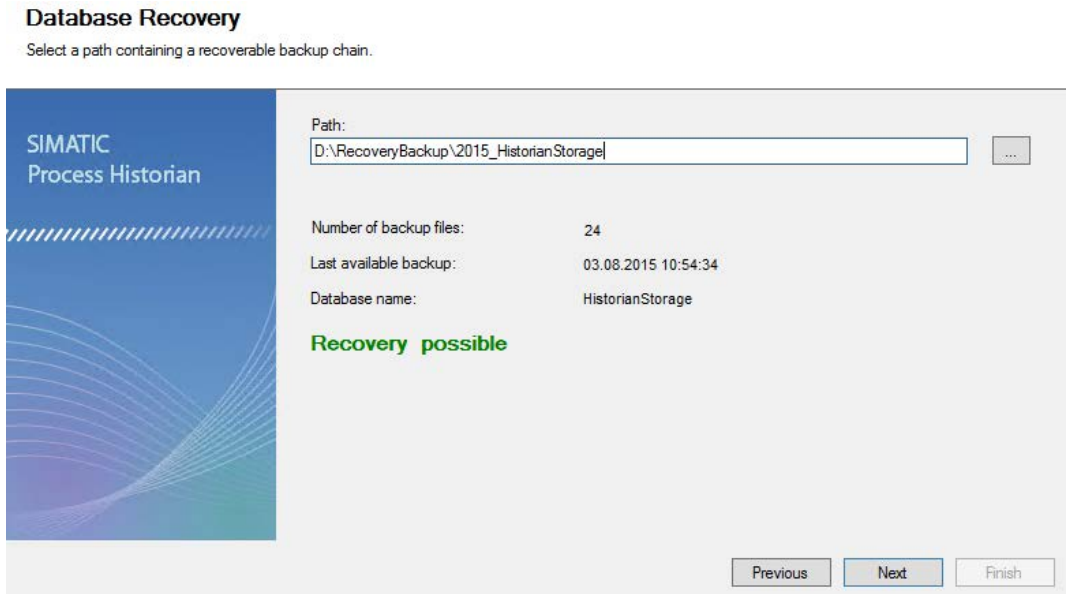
**Database Recovery**

Select a path containing a recoverable backup chain.

SIMATIC
Process Historian

Path:
D:\RecoveryBackup\2015_HistorianStorage

...

Number of backup files: 24
Last available backup: 03.08.2015 10:54:34
Database name: HistorianStorage

Recovery possible

Previous
Next
Finish